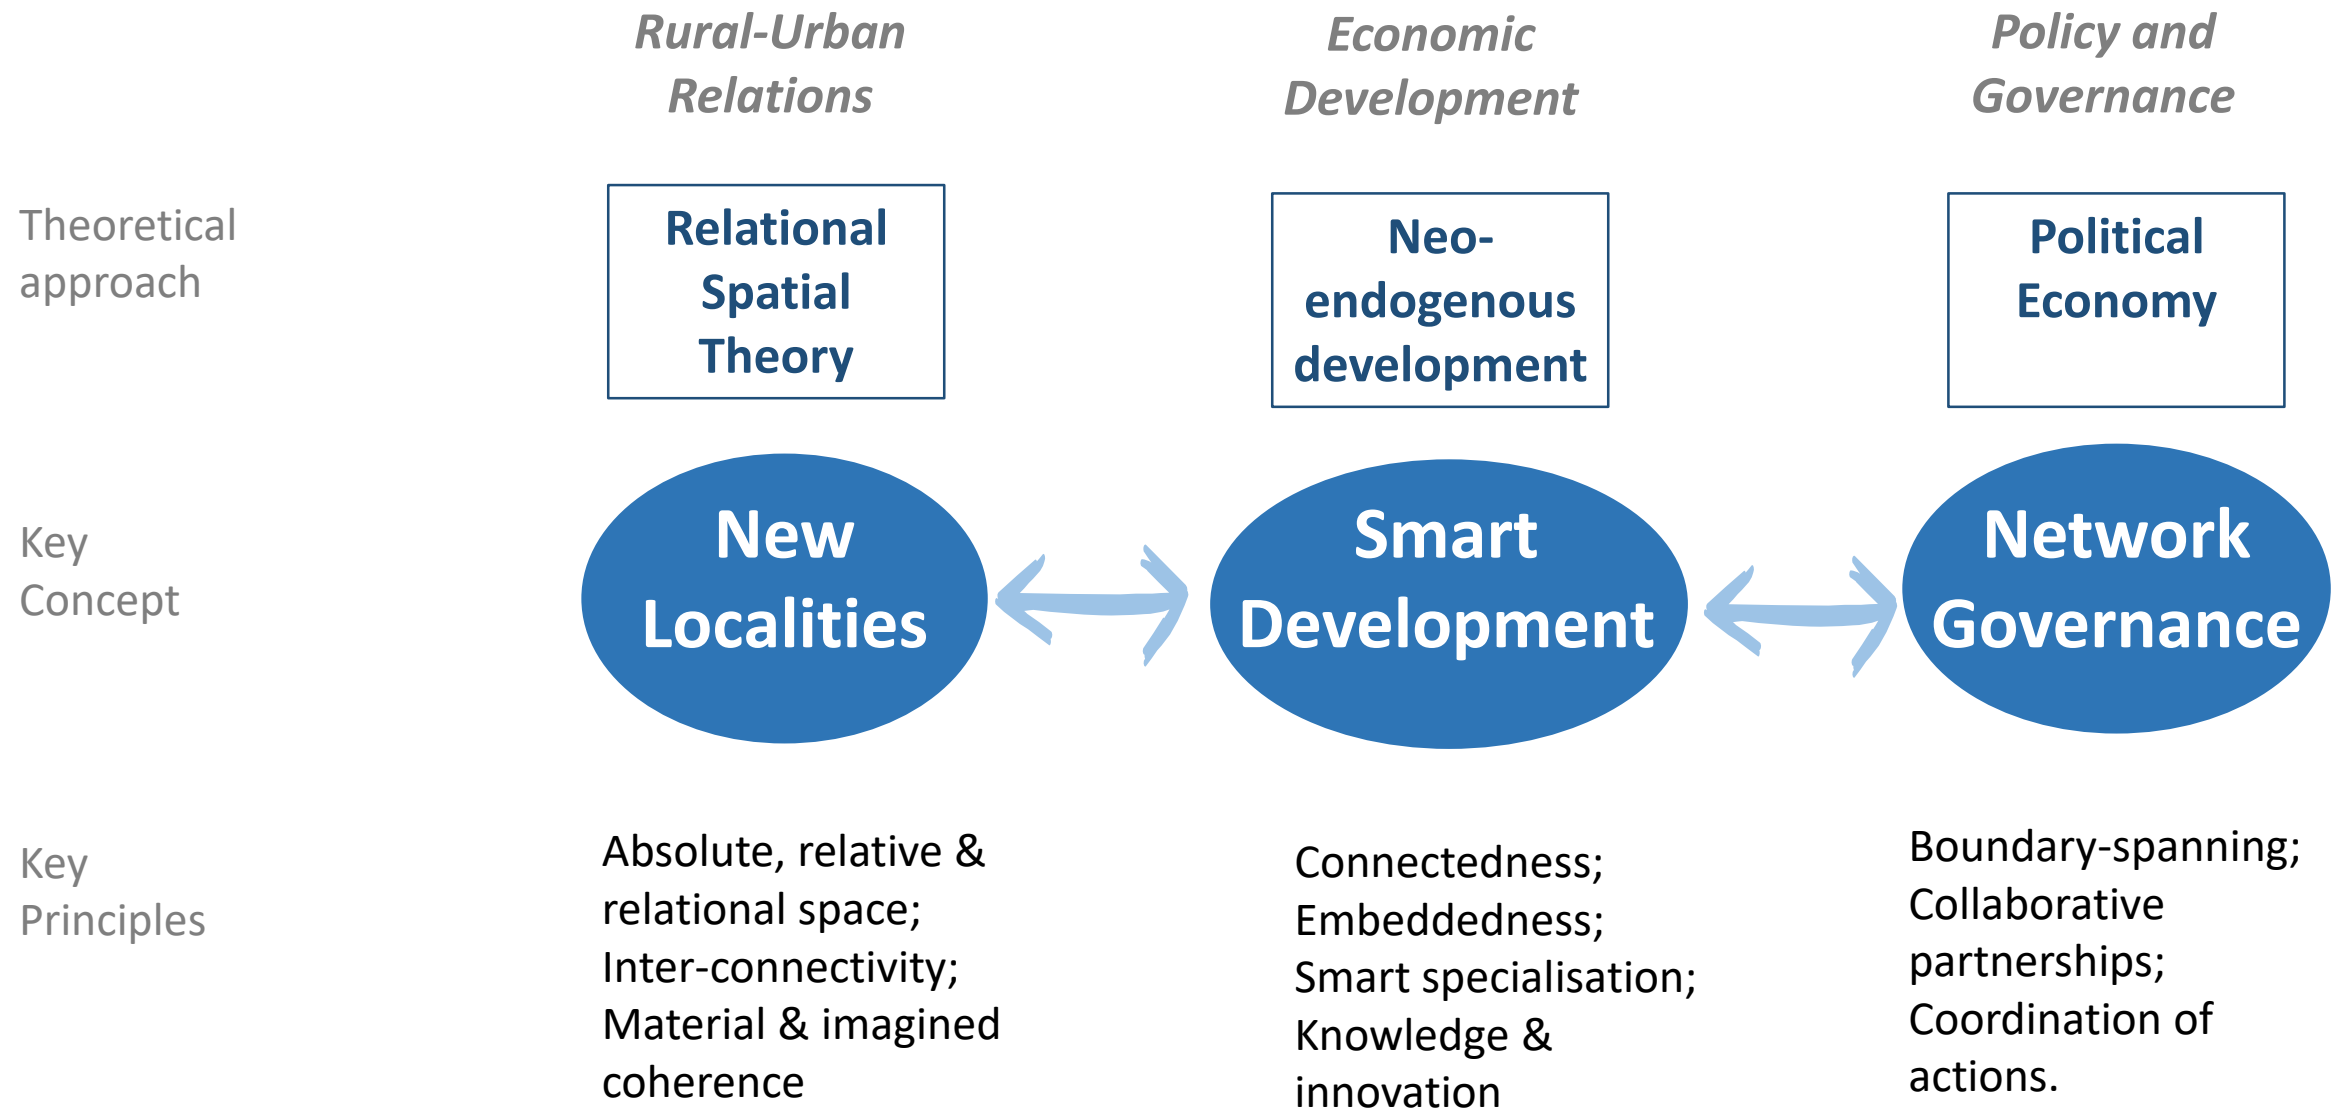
Rural-Urban Relations

Economic Development

Policy and Governance

Theoretical approach

Relational Spatial Theory

Neo-endogenous development

Political Economy

Key Concept

New Localities

Smart Development

Network Governance

Key Principles

Absolute, relative & relational space; Inter-connectivity; Material & imagined coherence

Connectedness; Embeddedness; Smart specialisation; Knowledge & innovation

Boundary-spanning; Collaborative partnerships; Coordination of actions.